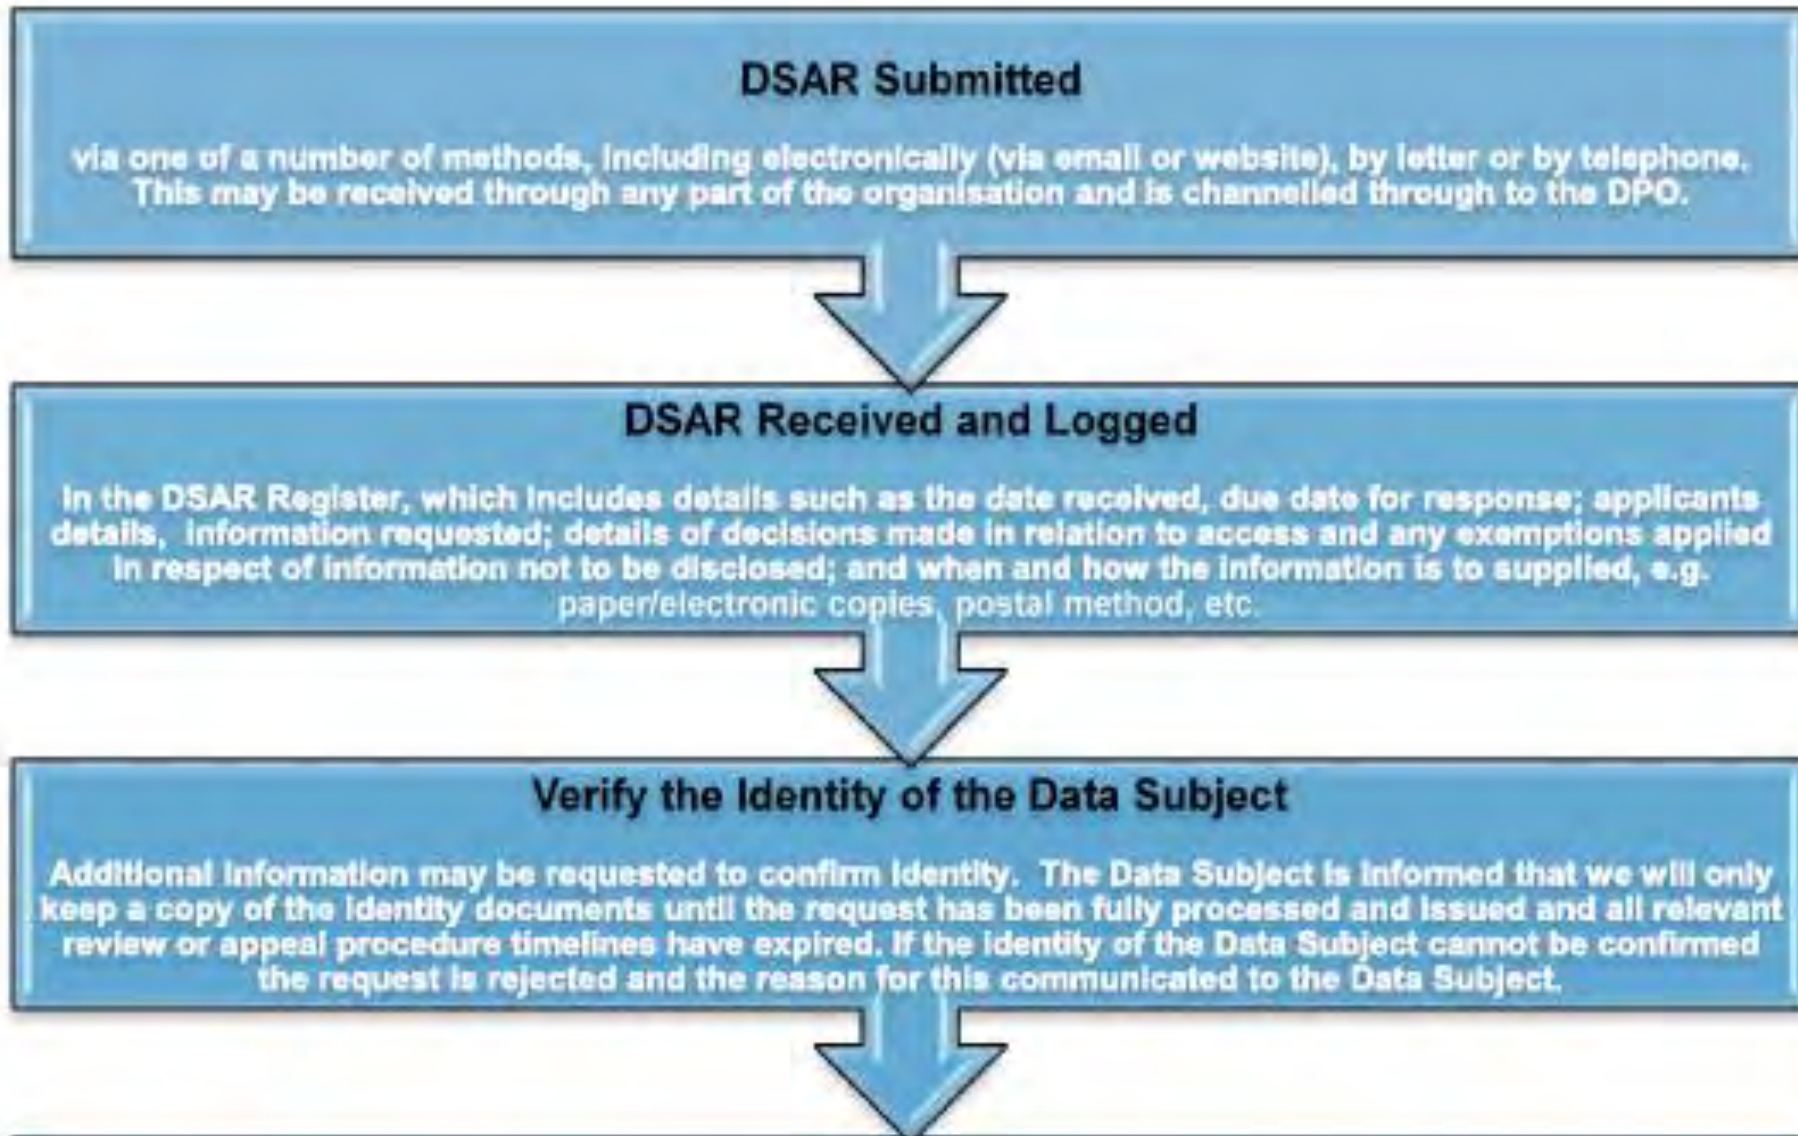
DSAR Submitted

via one of a number of methods, including electronically (via email or website), by letter or by telephone. This may be received through any part of the organisation and is channelled through to the DPO.

DSAR Received and Logged

In the DSAR Register, which includes details such as the date received, due date for response; applicants details, information requested; details of decisions made in relation to access and any exemptions applied in respect of information not to be disclosed; and when and how the information is to supplied, e.g. paper/electronic copies, postal method, etc.

Verify the Identity of the Data Subject

Additional information may be requested to confirm identity. The Data Subject is informed that we will only keep a copy of the identity documents until the request has been fully processed and issued and all relevant review or appeal procedure timelines have expired. If the identity of the Data Subject cannot be confirmed the request is rejected and the reason for this communicated to the Data Subject.